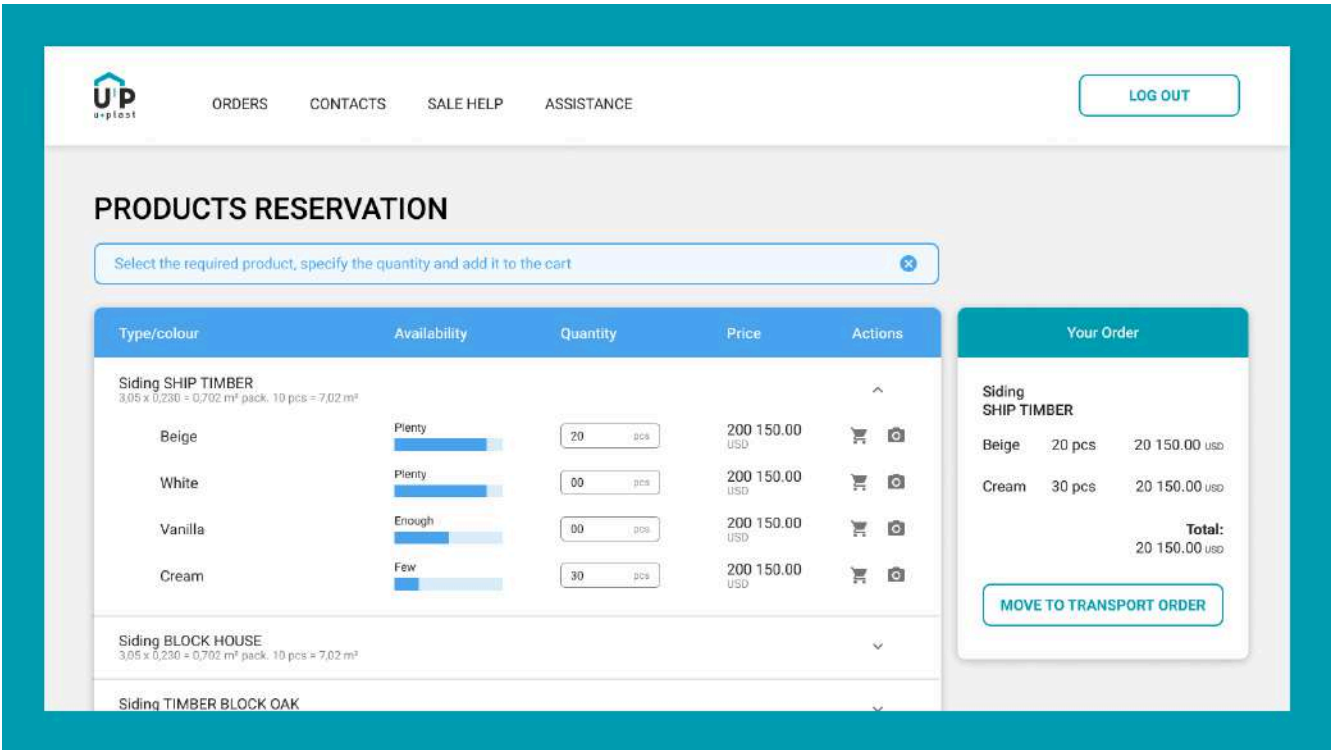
UP
u-plast

ORDERS CONTACTS SALE HELP ASSISTANCE

LOG OUT

PRODUCTS RESERVATION

Select the required product, specify the quantity and add it to the cart

| Type/colour | Availability | Quantity | Price | Actions |
|---|---|---|---|---|
| Siding SHIP TIMBER 3,05 x 0,230 = 0,702 m² pack. 10 pcs = 7,02 m² | | | | |
| Beige | Plenty | 20 pcs | 200 150.00 USD | |
| White | Plenty | 00 pcs | 200 150.00 USD | |
| Vanilla | Enough | 00 pcs | 200 150.00 USD | |
| Cream | Few | 30 pcs | 200 150.00 USD | |
| Siding BLOCK HOUSE 3,05 x 0,230 = 0,702 m² pack. 10 pcs = 7,02 m² | | | | |
| Siding TIMBER BLOCK OAK | | | | |

Your Order

Siding
SHIP TIMBER

Beige 20 pcs 20 150.00 USD

Cream 30 pcs 20 150.00 USD

Total:
20 150.00 USD

MOVE TO TRANSPORT ORDER